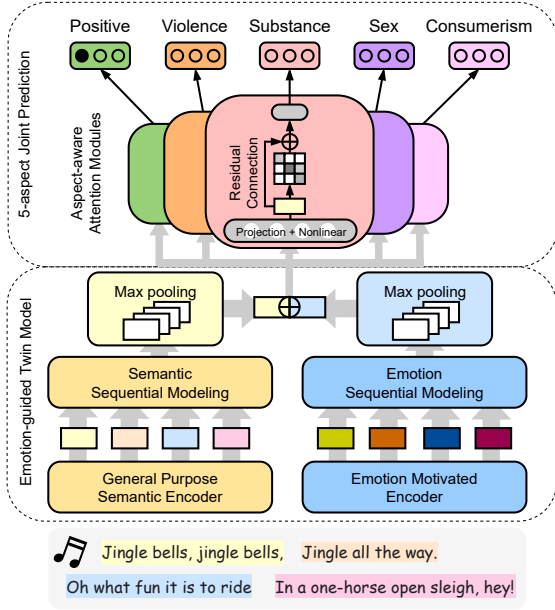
5-aspect Joint Prediction

Positive Violence Substance Sex Consumerism

Aspect-aware Attention Modules

Residual Connection

Projection + Nonlinear

Emotion-guided Twin Model

Max pooling

Max pooling

Semantic Sequential Modeling

Emotion Sequential Modeling

General Purpose Semantic Encoder

Emotion Motivated Encoder

Jingle bells, jingle bells, Jingle all the way.

Oh what fun it is to ride In a one-horse open sleigh, hey!